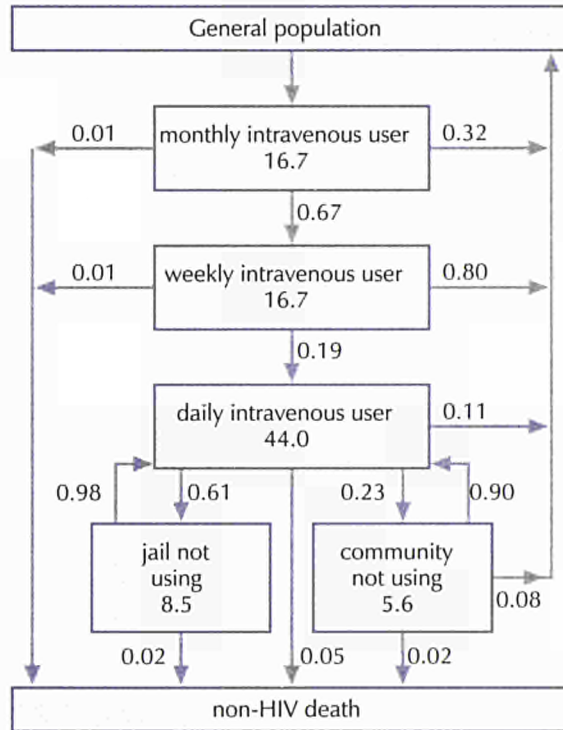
General population

0.01

monthly intravenous user
16.7

0.32

0.67

0.01

weekly intravenous user
16.7

0.80

0.19

daily intravenous user
44.0

0.11

0.98

0.61

0.23

0.90

jail not using
8.5

community not using
5.6

0.08

0.02

0.05

0.02

non-HIV death